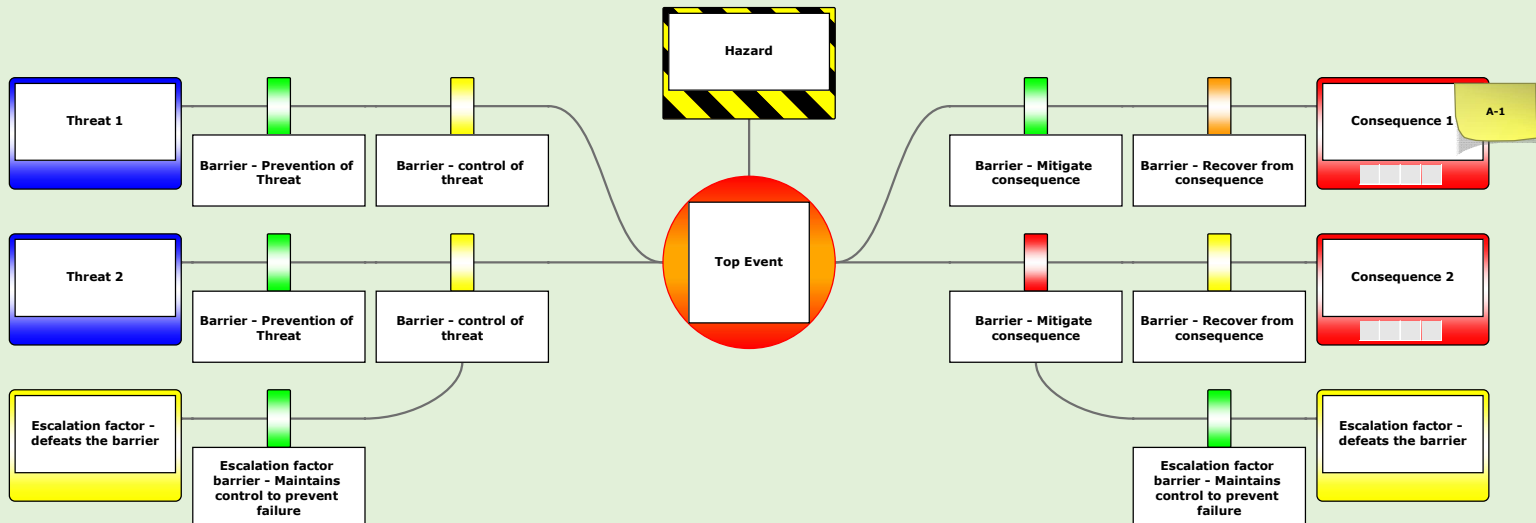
Hazard

Threat 1

Barrier - Prevention of Threat

Barrier - control of threat

Threat 2

Barrier - Prevention of Threat

Barrier - control of threat

Escalation factor - defeats the barrier

Escalation factor barrier - Maintains control to prevent failure

Top Event

Barrier - Mitigate consequence

Barrier - Recover from consequence

Consequence 1

A-1

Barrier - Mitigate consequence

Barrier - Recover from consequence

Consequence 2

Escalation factor barrier - Maintains control to prevent failure

Escalation factor - defeats the barrier